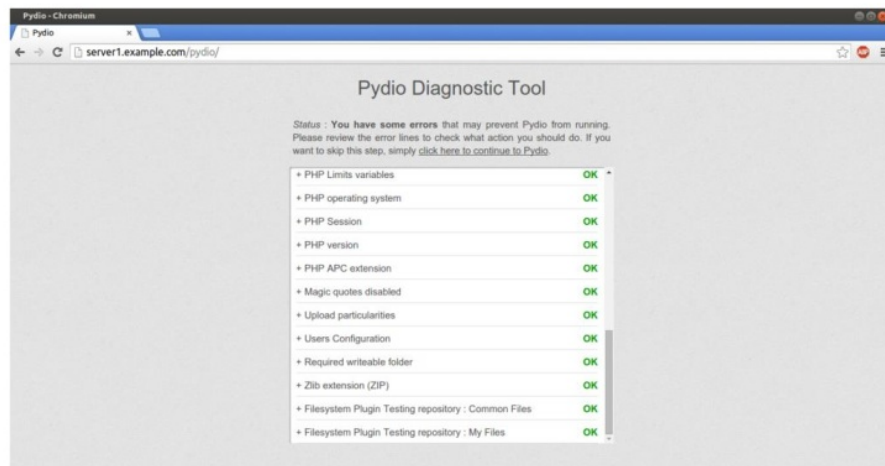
Pydio - Chromium

Pydio ×

server1.example.com/pydio/

Pydio Diagnostic Tool

Status : **You have some errors** that may prevent Pydio from running. Please review the error lines to check what action you should do. If you want to skip this step, simply click here to continue to Pydio.

| | |
|---|---|
| + PHP Limits variables | OK |
| + PHP operating system | OK |
| + PHP Session | OK |
| + PHP version | OK |
| + PHP APC extension | OK |
| + Magic quotes disabled | OK |
| + Upload particularities | OK |
| + Users Configuration | OK |
| + Required writeable folder | OK |
| + Zlib extension (ZIP) | OK |
| + Filesystem Plugin Testing repository : Common Files | OK |
| + Filesystem Plugin Testing repository : My Files | OK |